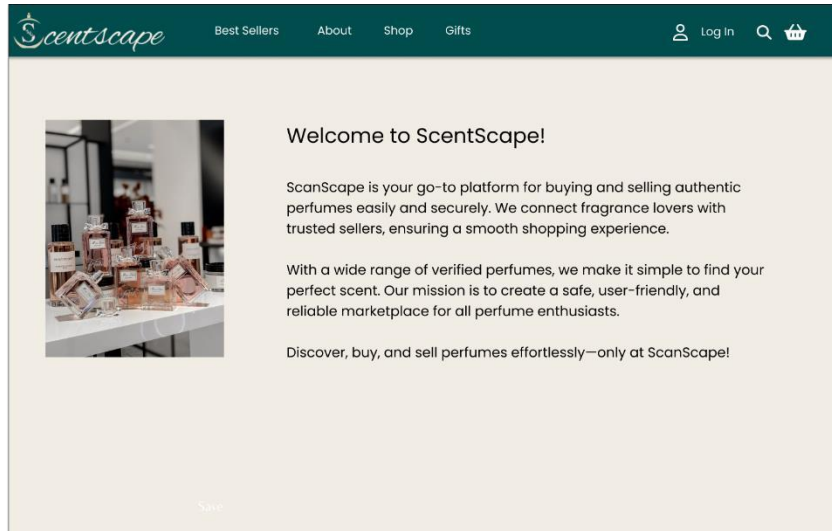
Scentscape

Best Sellers About Shop Gifts

Log In

Welcome to ScentScape!

ScanScape is your go-to platform for buying and selling authentic perfumes easily and securely. We connect fragrance lovers with trusted sellers, ensuring a smooth shopping experience.

With a wide range of verified perfumes, we make it simple to find your perfect scent. Our mission is to create a safe, user-friendly, and reliable marketplace for all perfume enthusiasts.

Discover, buy, and sell perfumes effortlessly—only at ScanScape!

Save